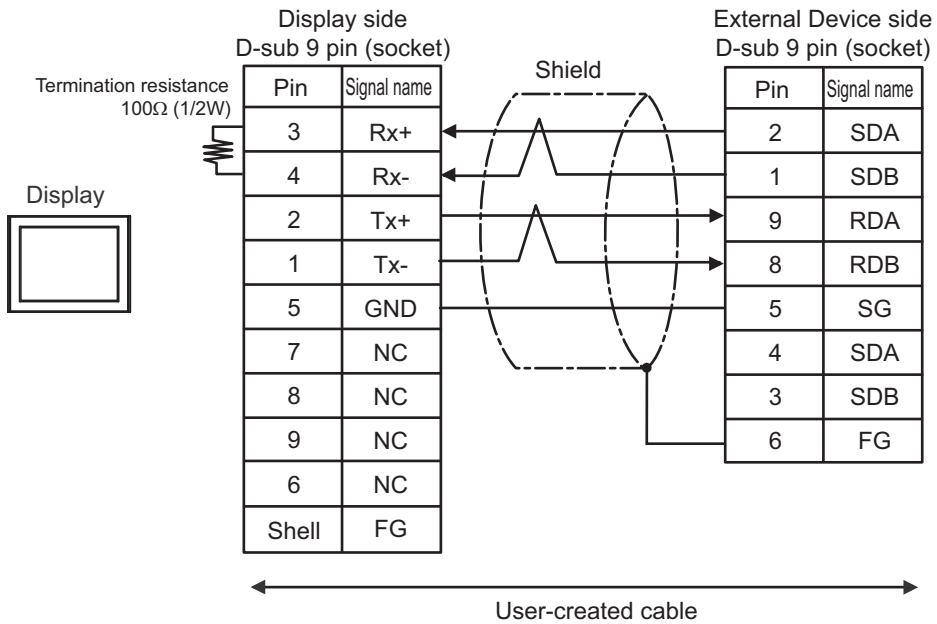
Display side
D-sub 9 pin (socket)

Termination resistance
100Ω (1/2W)

Display

| Pin | Signal name |
|---|---|
| 3 | Rx+ |
| 4 | Rx- |
| 2 | Tx+ |
| 1 | Tx- |
| 5 | GND |
| 7 | NC |
| 8 | NC |
| 9 | NC |
| 6 | NC |
| Shell | FG |

Shield

External Device side
D-sub 9 pin (socket)

| Pin | Signal name |
|---|---|
| 2 | SDA |
| 1 | SDB |
| 9 | RDA |
| 8 | RDB |
| 5 | SG |
| 4 | SDA |
| 3 | SDB |
| 6 | FG |

User-created cable